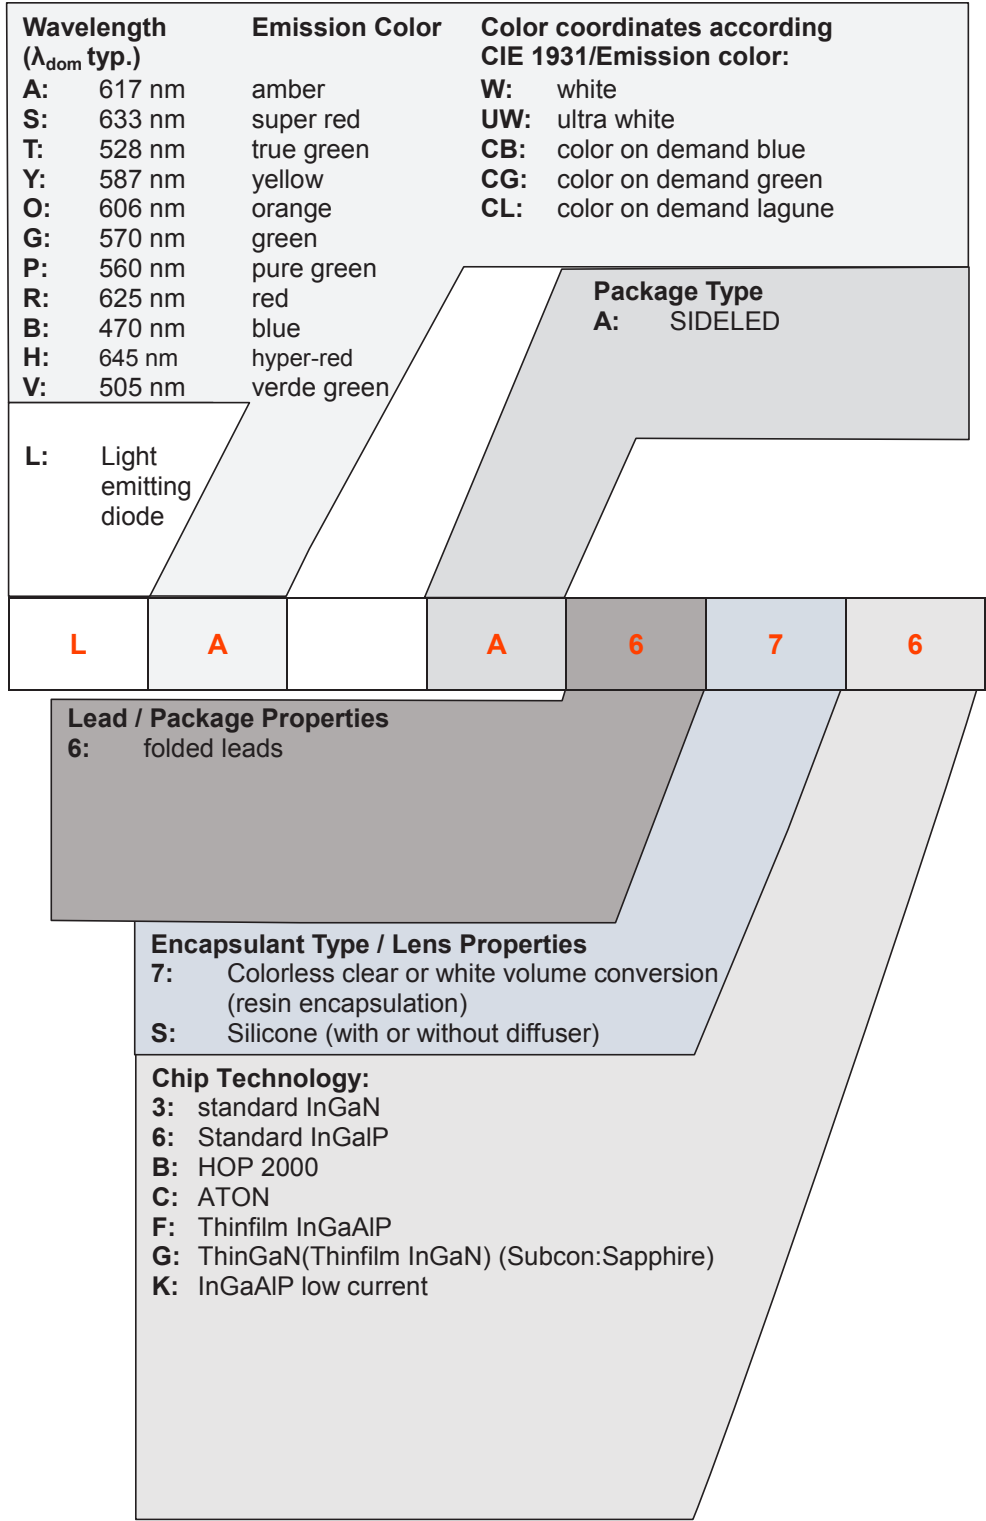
| Wavelength ($\lambda_{dom}$ typ.) | | Emission Color |
|---|---|---|
| A: | 617 nm | amber |
| S: | 633 nm | super red |
| T: | 528 nm | true green |
| Y: | 587 nm | yellow |
| O: | 606 nm | orange |
| G: | 570 nm | green |
| P: | 560 nm | pure green |
| R: | 625 nm | red |
| B: | 470 nm | blue |
| H: | 645 nm | hyper-red |
| V: | 505 nm | verde green |

Color coordinates according CIE 1931/Emission color:
W: white
UW: ultra white
CB: color on demand blue
CG: color on demand green
CL: color on demand lagune

Package Type
A: SIDELED

L: Light emitting diode

| L | A | | A | 6 | 7 | 6 |
|---|---|---|---|---|---|---|

Lead / Package Properties
6: folded leads

Encapsulant Type / Lens Properties
7: Colorless clear or white volume conversion (resin encapsulation)
S: Silicone (with or without diffuser)

Chip Technology:
3: standard InGaN
6: Standard InGalP
B: HOP 2000
C: ATON
F: Thinfilm InGaAlP
G: ThinGaN(Thinfilm InGaN) (Subcon:Sapphire)
K: InGaAlP low current